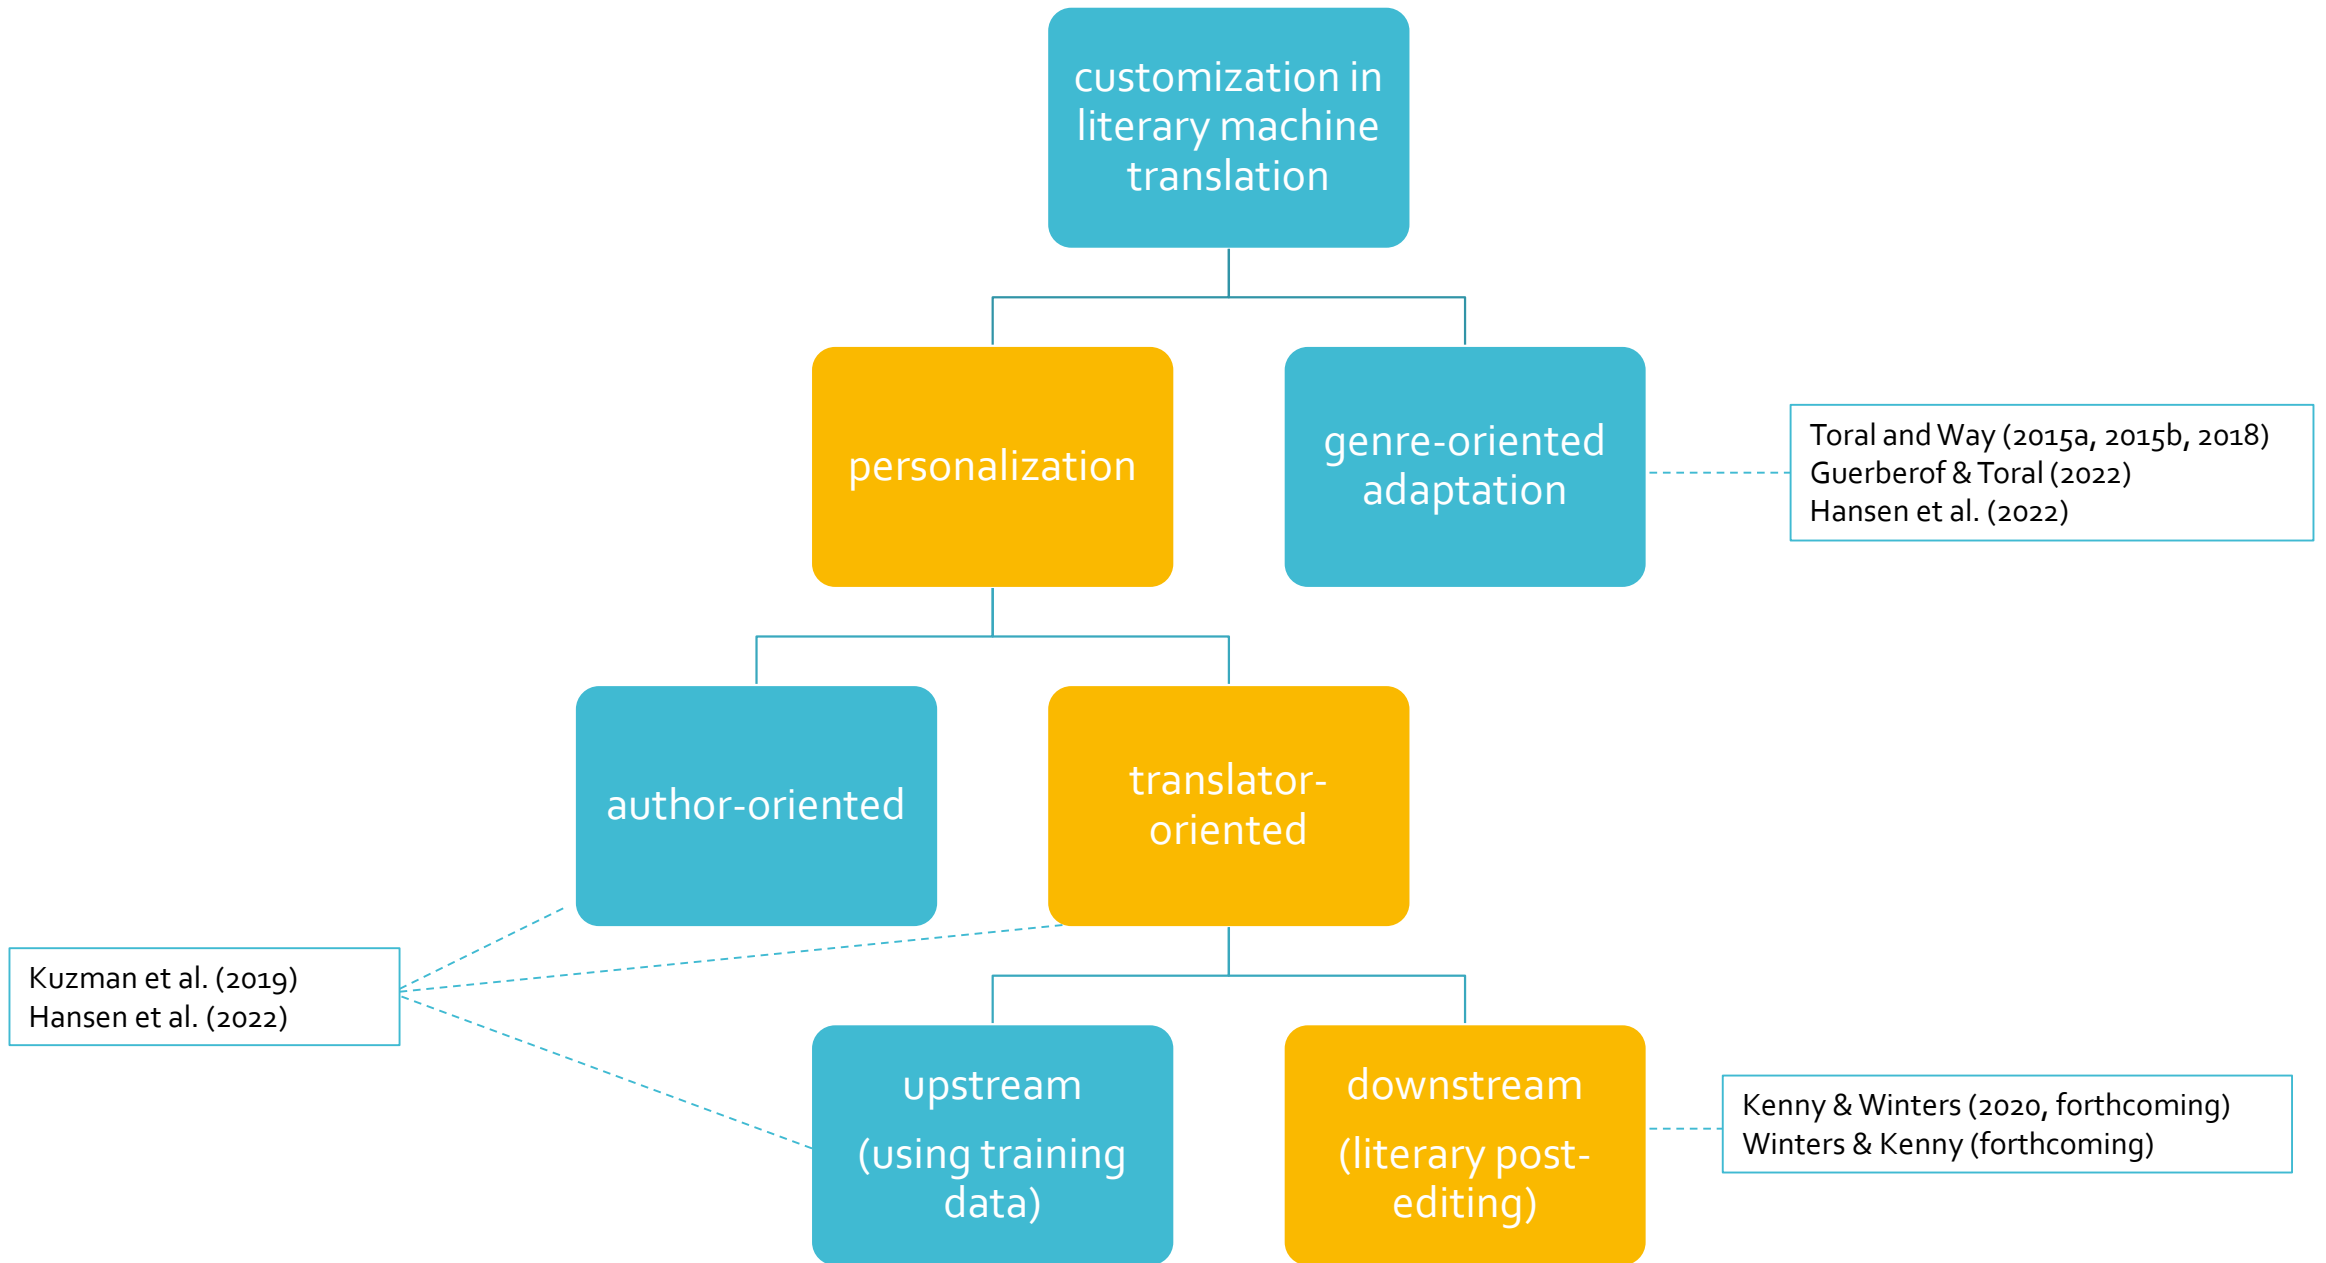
customization in literary machine translation

personalization

genre-oriented adaptation

Toral and Way (2015a, 2015b, 2018)
Guerberof & Toral (2022)
Hansen et al. (2022)

author-oriented

translator-oriented

Kuzman et al. (2019)
Hansen et al. (2022)

upstream

(using training data)

downstream

(literary post-editing)

Kenny & Winters (2020, forthcoming)
Winters & Kenny (forthcoming)